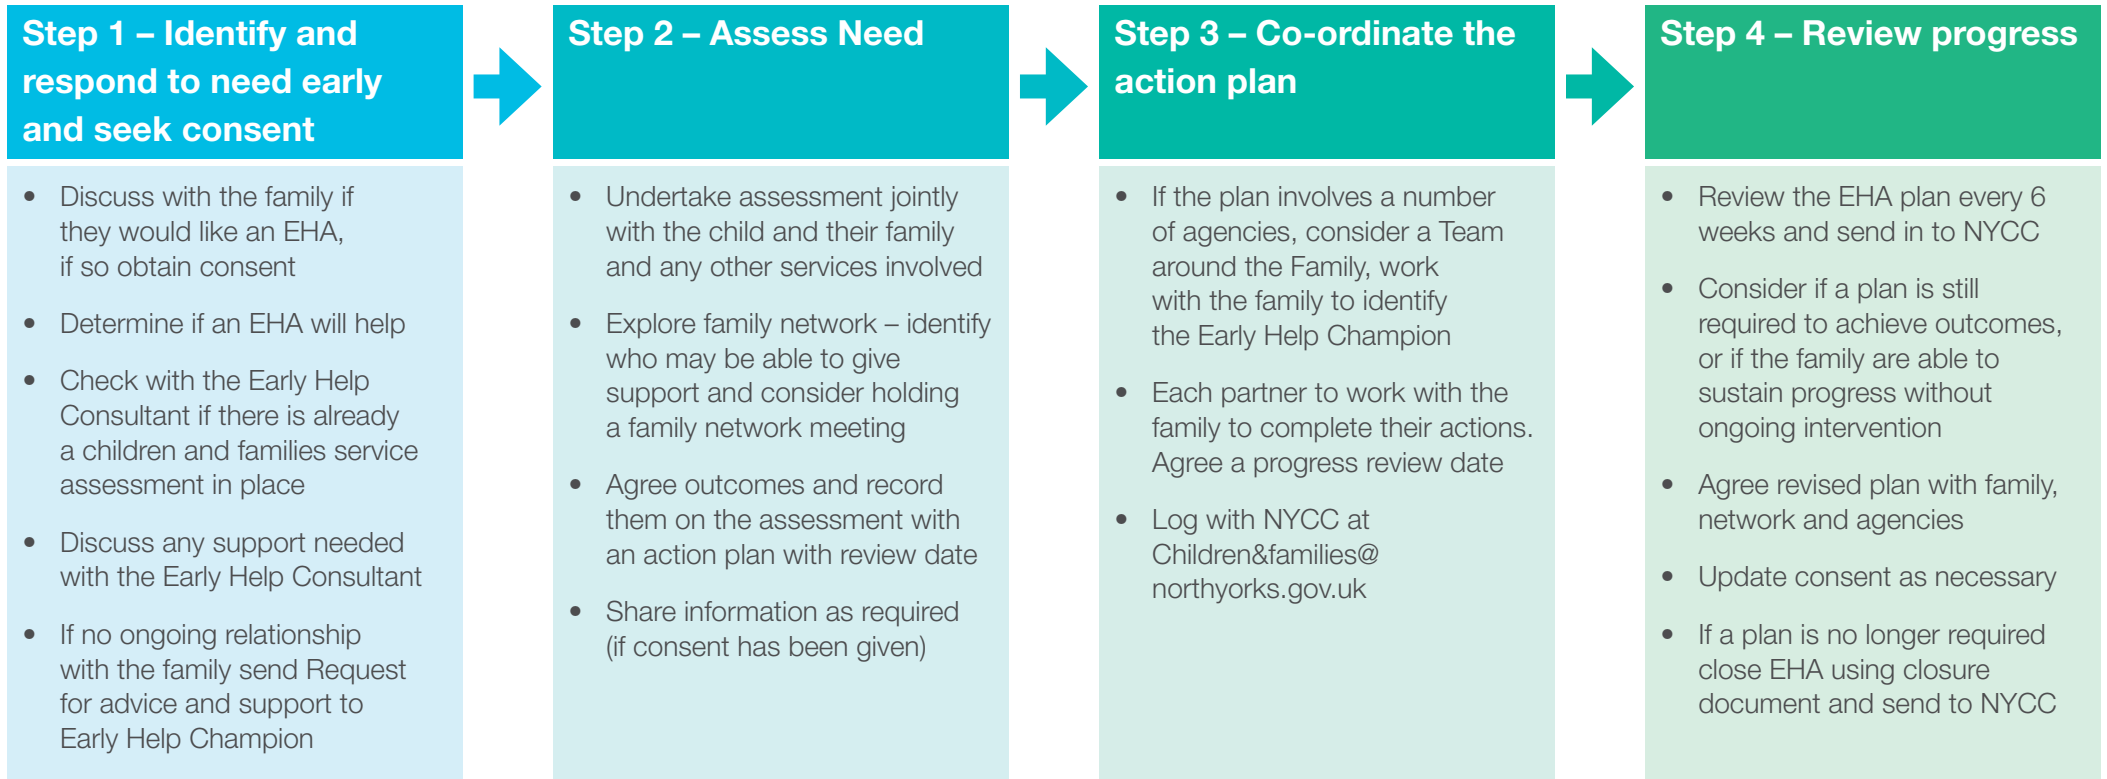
Step 1 – Identify and respond to need early and seek consent

- Discuss with the family if they would like an EHA, if so obtain consent
- Determine if an EHA will help
- Check with the Early Help Consultant if there is already a children and families service assessment in place
- Discuss any support needed with the Early Help Consultant
- If no ongoing relationship with the family send Request for advice and support to Early Help Champion

Step 2 – Assess Need

- Undertake assessment jointly with the child and their family and any other services involved
- Explore family network – identify who may be able to give support and consider holding a family network meeting
- Agree outcomes and record them on the assessment with an action plan with review date
- Share information as required (if consent has been given)

Step 3 – Co-ordinate the action plan

- If the plan involves a number of agencies, consider a Team around the Family, work with the family to identify the Early Help Champion
- Each partner to work with the family to complete their actions. Agree a progress review date
- Log with NYCC at Children&families@northyorks.gov.uk

Step 4 – Review progress

- Review the EHA plan every 6 weeks and send in to NYCC
- Consider if a plan is still required to achieve outcomes, or if the family are able to sustain progress without ongoing intervention
- Agree revised plan with family, network and agencies
- Update consent as necessary
- If a plan is no longer required close EHA using closure document and send to NYCC